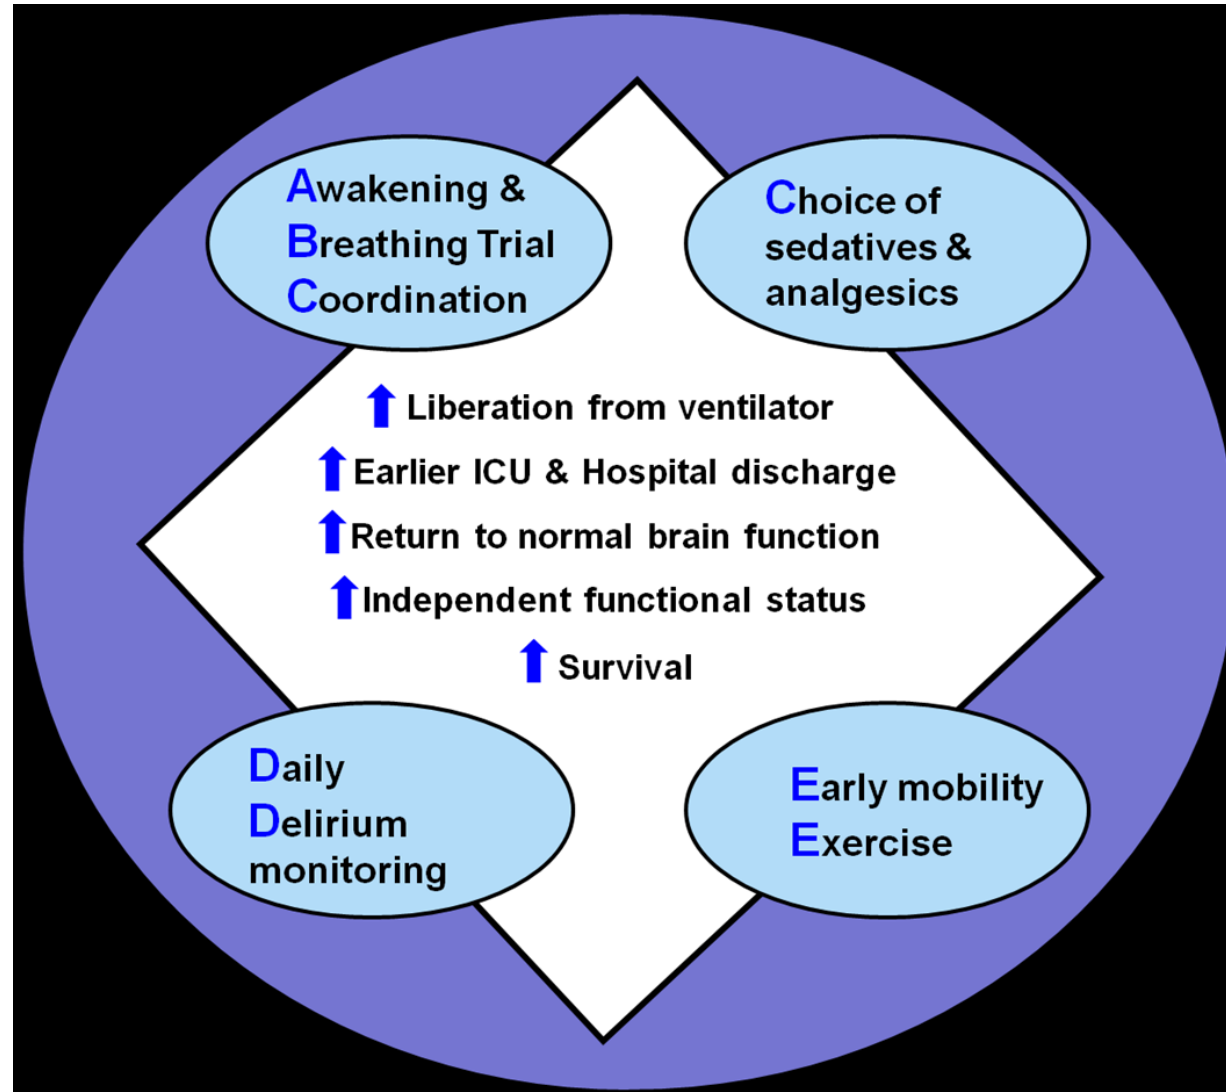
Awakening &
Breathing Trial
Coordination

Choice of
sedatives &
analgesics

⬆ Liberation from ventilator

⬆ Earlier ICU & Hospital discharge

⬆ Return to normal brain function

⬆ Independent functional status

⬆ Survival

Daily
Delirium
monitoring

Early mobility
Exercise